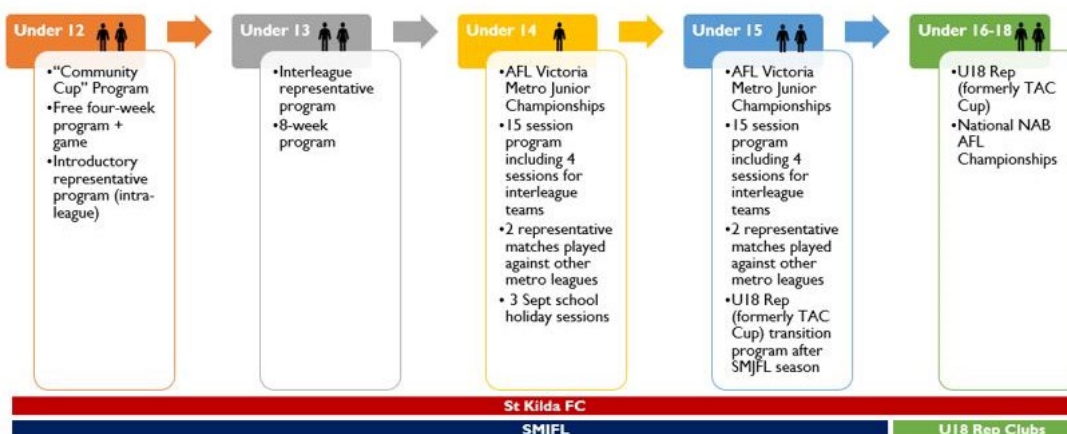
Under 12

•"Community Cup" Program
•Free four-week program + game
•Introductory representative program (intra-league)

Under 13

•Interleague representative program
•8-week program

Under 14

•AFL Victoria Metro Junior Championships
•15 session program including 4 sessions for interleague teams
•2 representative matches played against other metro leagues
• 3 Sept school holiday sessions

Under 15

•AFL Victoria Metro Junior Championships
•15 session program including 4 sessions for interleague teams
•2 representative matches played against other metro leagues
•U18 Rep (formerly TAC Cup) transition program after SMJFL season

Under 16-18

•U18 Rep (formerly TAC Cup)
•National NAB AFL Championships

St Kilda FC

SMJFL

U18 Rep Clubs